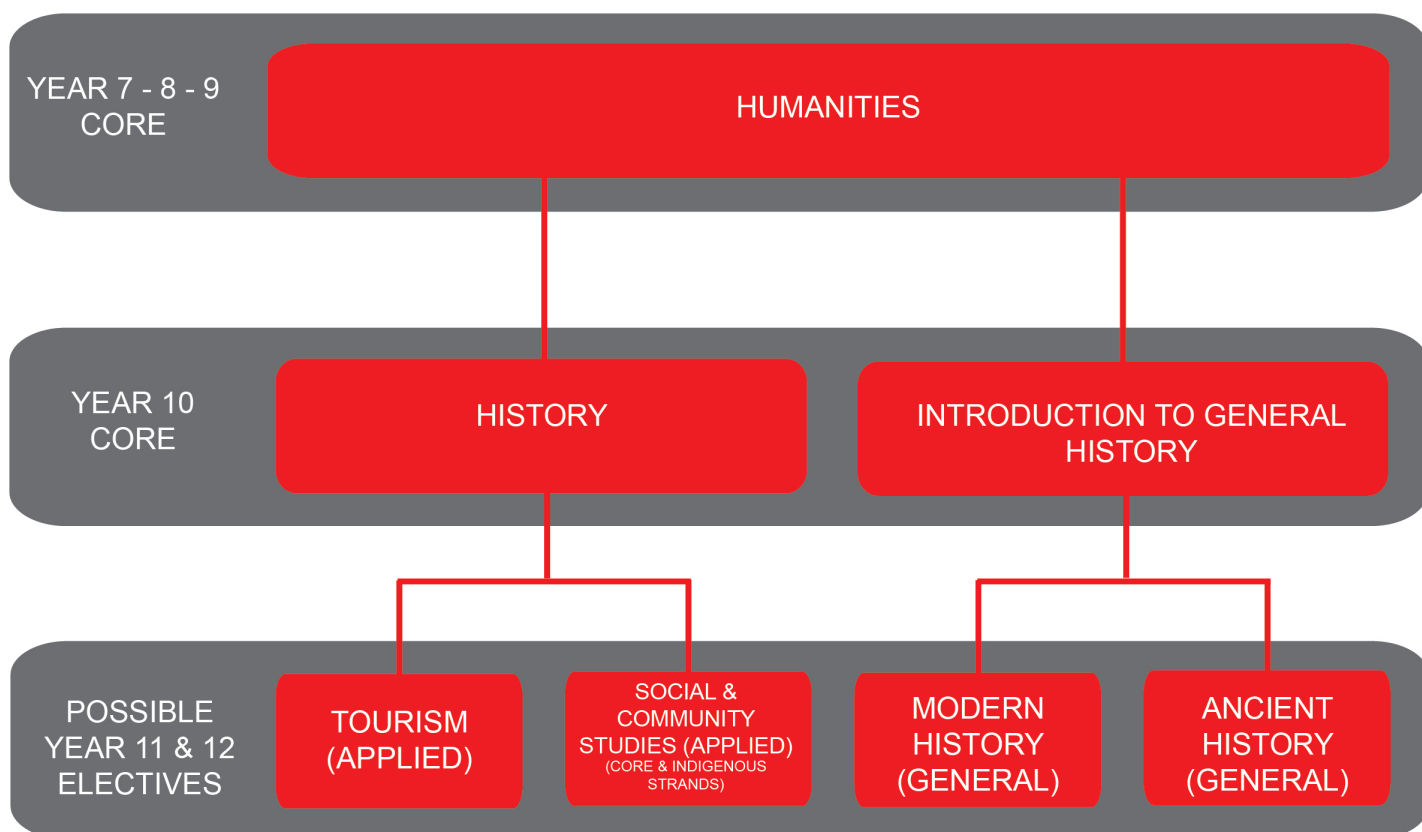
YEAR 7 - 8 - 9
CORE

HUMANITIES

YEAR 10
CORE

HISTORY

INTRODUCTION TO GENERAL HISTORY

POSSIBLE
YEAR 11 & 12
ELECTIVES

TOURISM (APPLIED)

SOCIAL & COMMUNITY STUDIES (APPLIED)
(CORE & INDIGENOUS STRANDS)

MODERN HISTORY (GENERAL)

ANCIENT HISTORY (GENERAL)